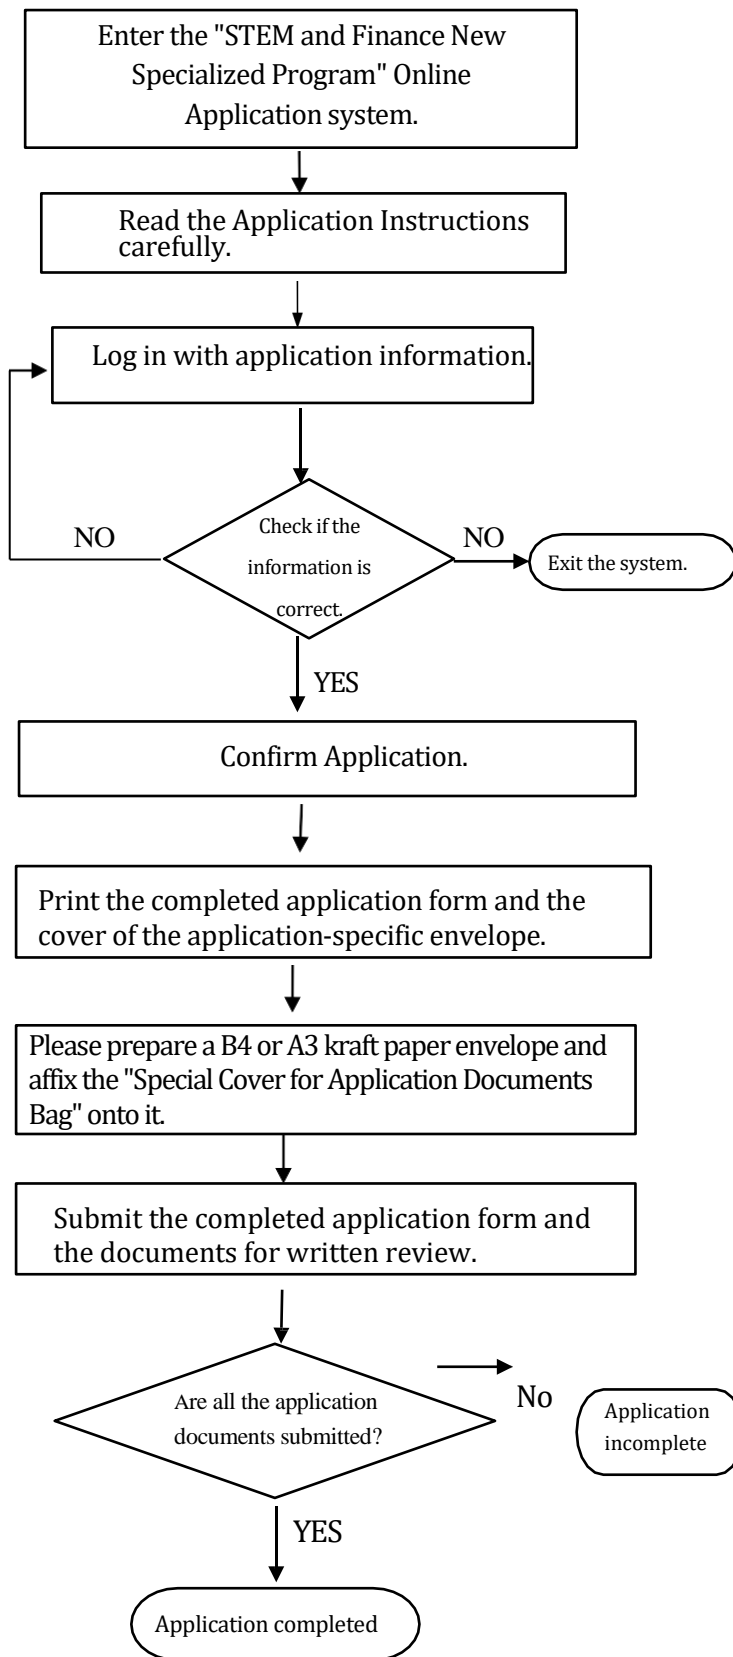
Enter the "STEM and Finance New Specialized Program" Online Application system.

Read the Application Instructions carefully.

Log in with application information.

NO

Check if the information is correct.

NO

Exit the system.

YES

Confirm Application.

Print the completed application form and the cover of the application-specific envelope.

Please prepare a B4 or A3 kraft paper envelope and affix the "Special Cover for Application Documents Bag" onto it.

Submit the completed application form and the documents for written review.

Are all the application documents submitted?

No

Application incomplete

YES

Application completed